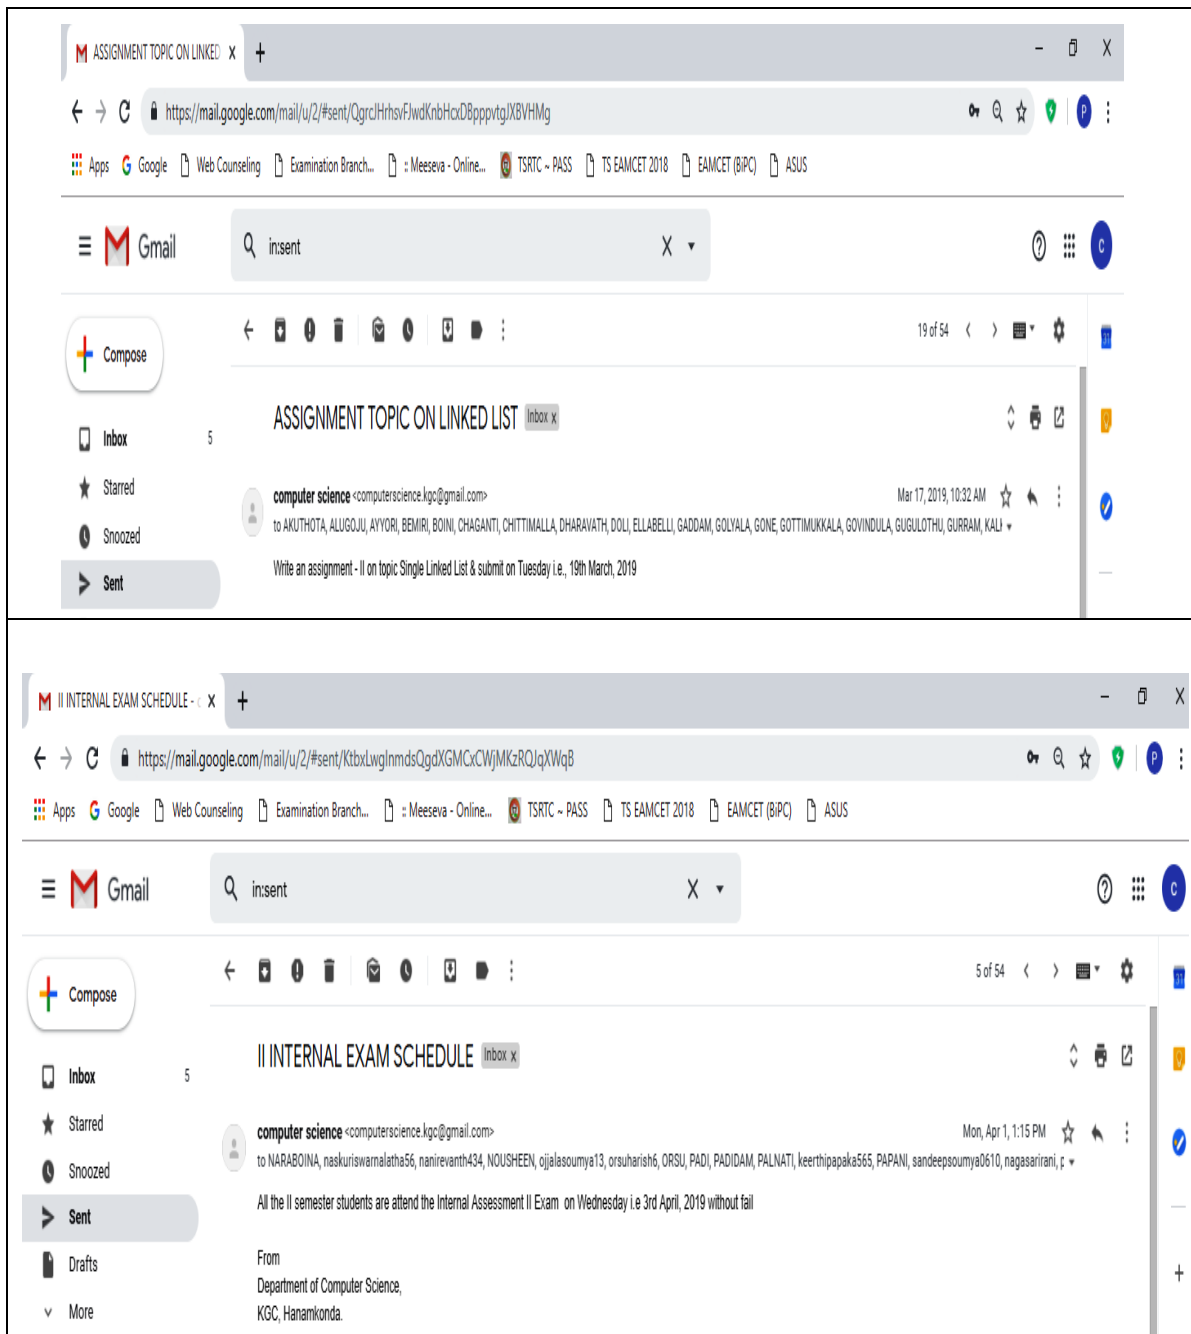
M ASSIGNMENT TOPIC ON LINKED x +

https://mail.google.com/mail/u/2/#sent/QgrcJHrhsvFJwdKnbHcxDBpppvtgJXBVHMg

Apps Google Web Counseling Examination Branch... :: Meeseva - Online... TSRTC - PASS TS EAMCET 2018 EAMCET (BiPC) ASUS

Gmail

in:sent

Compose

Inbox 5

Starred

Snoozed

Sent

19 of 54

ASSIGNMENT TOPIC ON LINKED LIST Inbox x

computer science <computerscience.kgc@gmail.com>

Mar 17, 2019, 10:32 AM

to AKUTHOTA, ALUGOJU, AYYORI, BEMIRI, BOINI, CHAGANTI, CHITTIMALLA, DHARAVATH, DOLI, ELLABELLI, GADDAM, GOLYALA, GONE, GOTTIMUKKALA, GOVINDULA, GUGULOTHU, GURRAM, KALI

Write an assignment - II on topic Single Linked List & submit on Tuesday i.e., 19th March, 2019

M II INTERNAL EXAM SCHEDULE - x +

https://mail.google.com/mail/u/2/#sent/KtbxLwglnmdsQgdXGMCxCWjMKzRQJqXWqB

Apps Google Web Counseling Examination Branch... :: Meeseva - Online... TSRTC - PASS TS EAMCET 2018 EAMCET (BiPC) ASUS

Gmail

in:sent

Compose

Inbox 5

Starred

Snoozed

Sent

Drafts

More

5 of 54

II INTERNAL EXAM SCHEDULE Inbox x

computer science <computerscience.kgc@gmail.com>

Mon, Apr 1, 1:15 PM

to NARABOINA, naskuriswarnalatha56, nanirevanth434, NOUSHEEN, ojjalasoumya13, orsuharish6, ORSU, PADI, PADIDAM, PALNATI, keerthipapaka565, PAPANI, sandeepsoumya0610, nagasarirani, p

All the II semester students are attend the Internal Assessment II Exam on Wednesday i.e 3rd April, 2019 without fail

From
Department of Computer Science,
KGC, Hanamkonda.